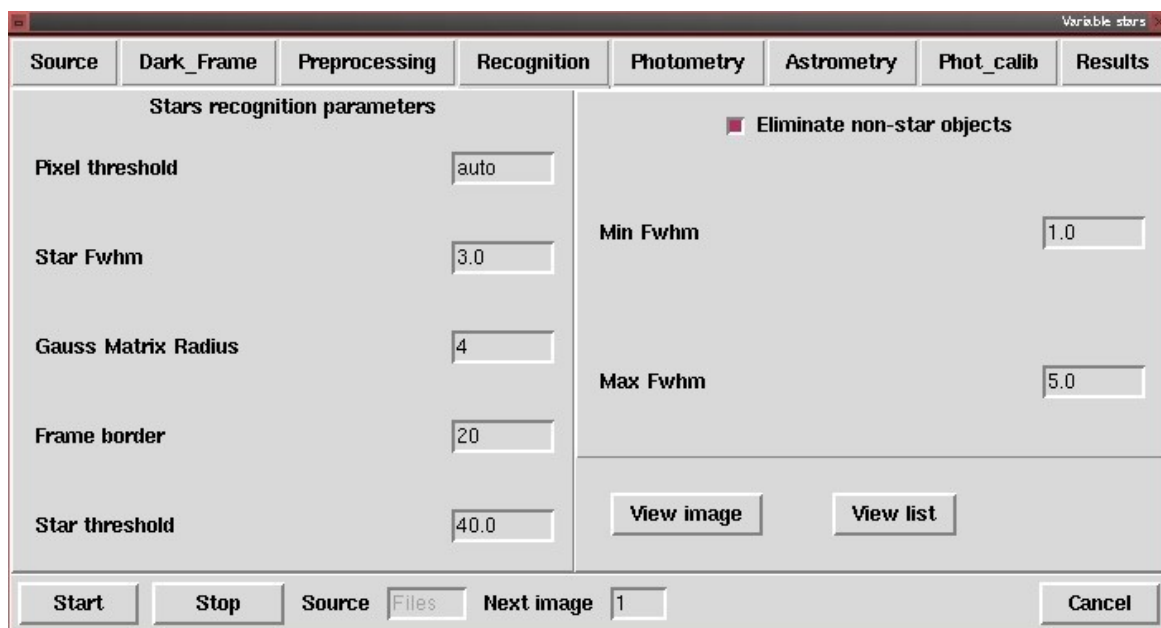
Variable stars

Source | Dark_Frame | Preprocessing | Recognition | Photometry | Astrometry | Phot_calib | Results

Stars recognition parameters

Pixel threshold auto

Star Fwhm 3.0

Gauss Matrix Radius 4

Frame border 20

Star threshold 40.0

Eliminate non-star objects

Min Fwhm 1.0

Max Fwhm 5.0

View image

View list

Start

Stop

Source Files

Next image 1

Cancel